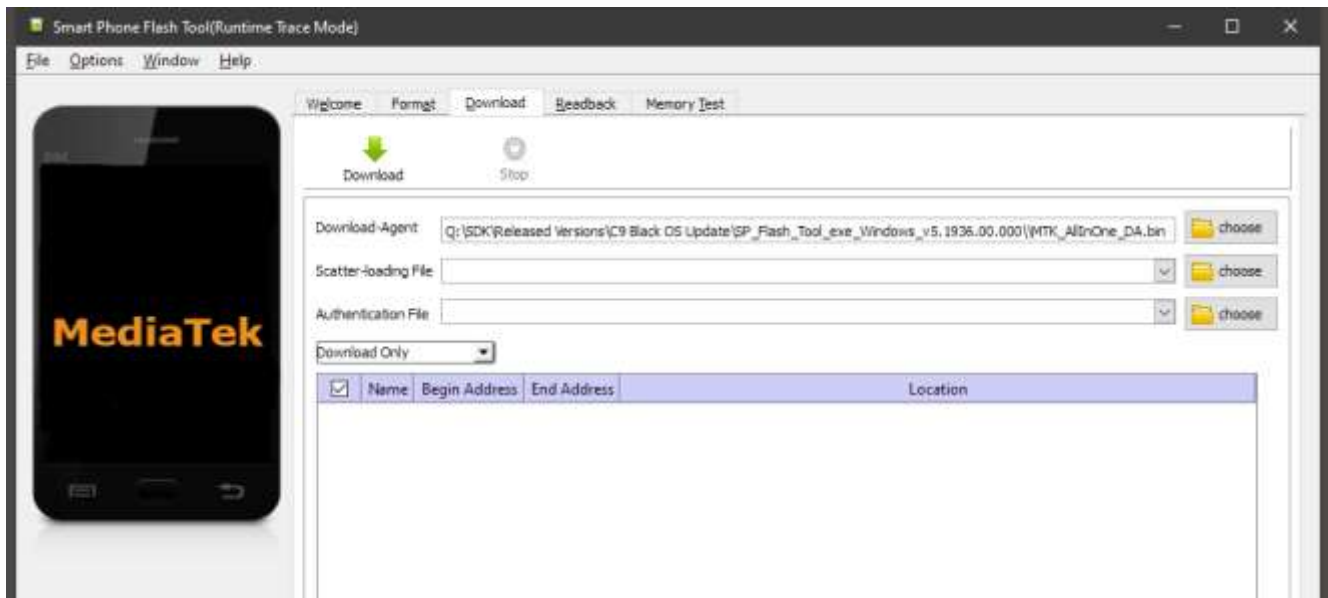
Smart Phone Flash Tool(Runtime Trace Mode)

File Options Window Help

Welcome Format Download Readback Memory Test

Download Stop

MediaTek

Download-Agent Q:\SDK\Released Versions\C9 Black OS Update\SP_Flash_Tool_exe_Windows_v5.1936.00.000\MTK_AllInOne_DA.bin choose

Scatter-loading File choose

Authentication File choose

Download Only

| ☑ | Name | Begin Address | End Address | Location |
|---|---|---|---|---|